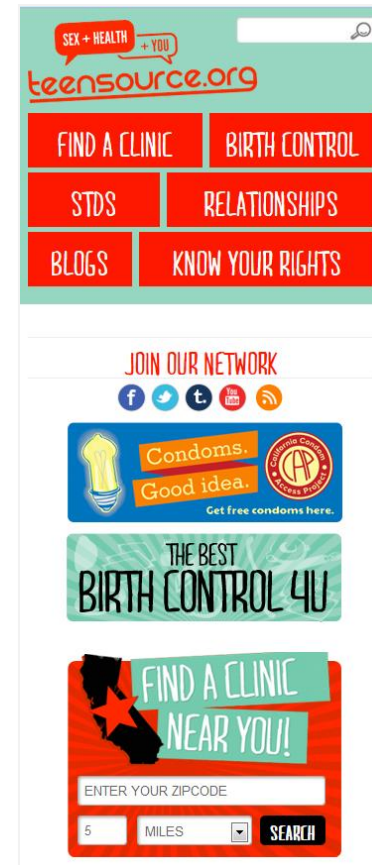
SEX + HEALTH + YOU
teensource.org

FIND A CLINIC
BIRTH CONTROL
STDS
RELATIONSHIPS
BLOGS
KNOW YOUR RIGHTS

JOIN OUR NETWORK

Condoms. Good idea.
California Condom Access Project
CAP
Get free condoms here.

THE BEST BIRTH CONTROL 4U

FIND A CLINIC NEAR YOU!
ENTER YOUR ZIPCODE
5
MILES
SEARCH